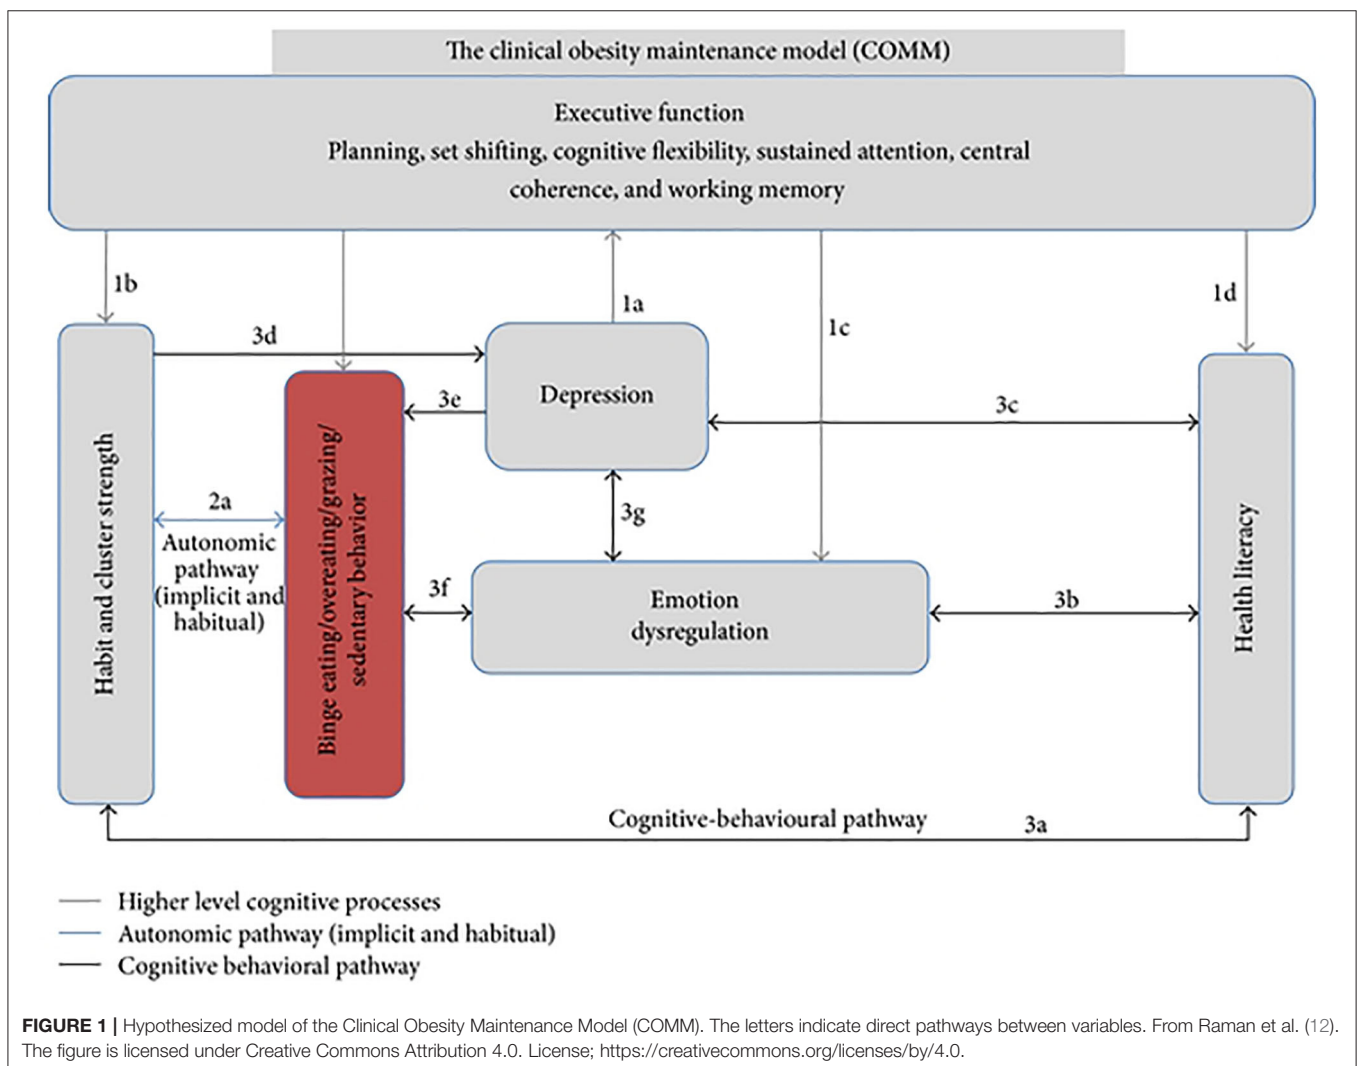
The clinical obesity maintenance model (COMM)

Executive function
Planning, set shifting, cognitive flexibility, sustained attention, central coherence, and working memory

1b

1a

1c

1d

3d

Depression

3e

3c

Habit and cluster strength

Binge eating/overeating/grazing/ sedentary behavior

2a

Autonomic pathway (implicit and habitual)

3g

3f

Emotion dysregulation

3b

Health literacy

Cognitive-behavioural pathway

3a

Higher level cognitive processes
Autonomic pathway (implicit and habitual)
Cognitive behavioral pathway

FIGURE 1 | Hypothesized model of the Clinical Obesity Maintenance Model (COMM). The letters indicate direct pathways between variables. From Raman et al. (12). The figure is licensed under Creative Commons Attribution 4.0. License; https://creativecommons.org/licenses/by/4.0.